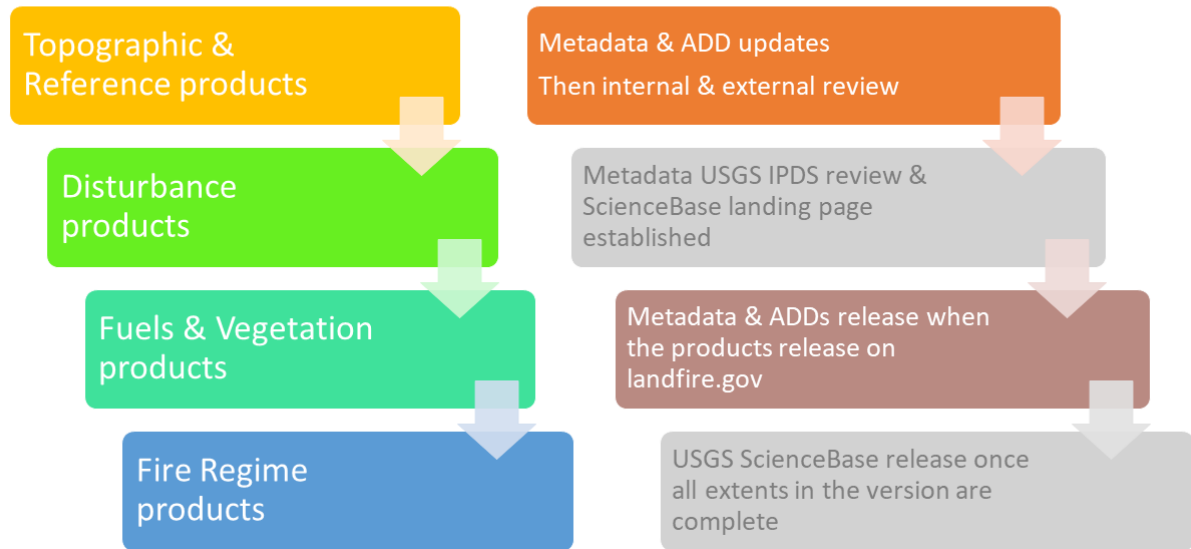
Topographic & Reference products

Disturbance products

Fuels & Vegetation products

Fire Regime products

Metadata & ADD updates

Then internal & external review

Metadata USGS IPDS review & ScienceBase landing page established

Metadata & ADDs release when the products release on landfire.gov

USGS ScienceBase release once all extents in the version are complete